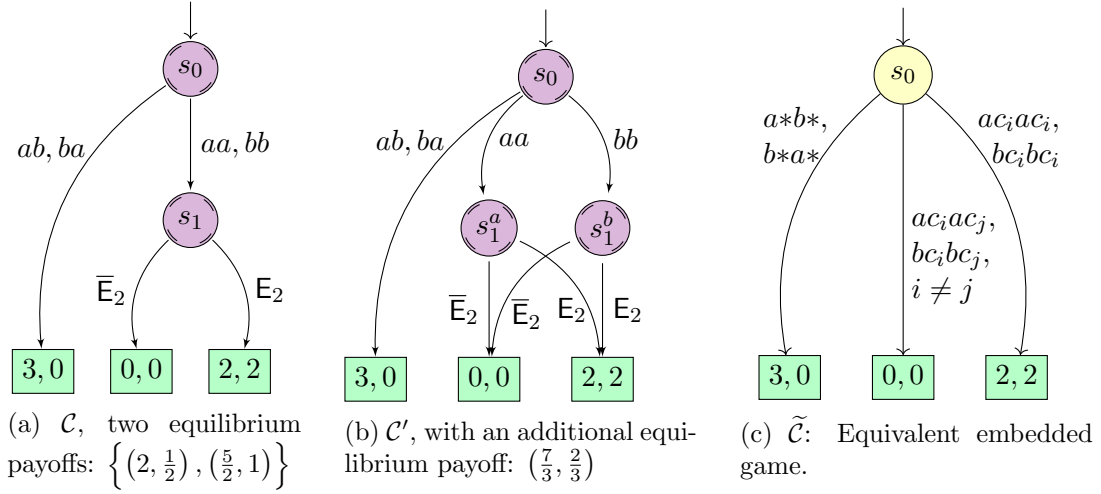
$s_0$

$ab, ba$

$aa, bb$

$s_1$

$\overline{\mathsf{E}}_2$

$\mathsf{E}_2$

$3, 0$

$0, 0$

$2, 2$

(a) $\mathcal{C}$, two equilibrium payoffs: $\left\{\left(2, \frac{1}{2}\right), \left(\frac{5}{2}, 1\right)\right\}$

$s_0$

$ab, ba$

$aa$

$bb$

$s_1^a$

$s_1^b$

$\overline{\mathsf{E}}_2$

$\overline{\mathsf{E}}_2$

$\mathsf{E}_2$

$\mathsf{E}_2$

$3, 0$

$0, 0$

$2, 2$

(b) $\mathcal{C}'$, with an additional equilibrium payoff: $\left(\frac{7}{3}, \frac{2}{3}\right)$

$s_0$

$a{*}b{*}$, $b{*}a{*}$

$ac_iac_i$, $bc_ibc_i$

$ac_iac_j$, $bc_ibc_j$, $i \neq j$

$3, 0$

$0, 0$

$2, 2$

(c) $\widetilde{\mathcal{C}}$: Equivalent embedded game.